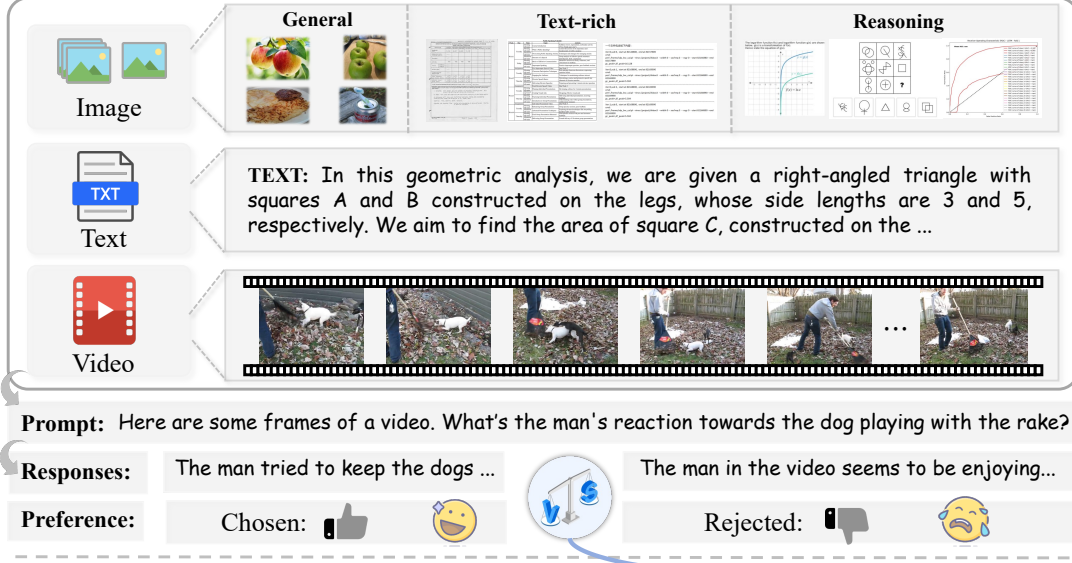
Image

General

Text-rich

Reasoning

TXT

Text

TEXT: In this geometric analysis, we are given a right-angled triangle with squares A and B constructed on the legs, whose side lengths are 3 and 5, respectively. We aim to find the area of square C, constructed on the ...

Video

...

Prompt: Here are some frames of a video. What's the man's reaction towards the dog playing with the rake?

Responses: The man tried to keep the dogs ...

The man in the video seems to be enjoying...

Preference: Chosen:

Rejected: